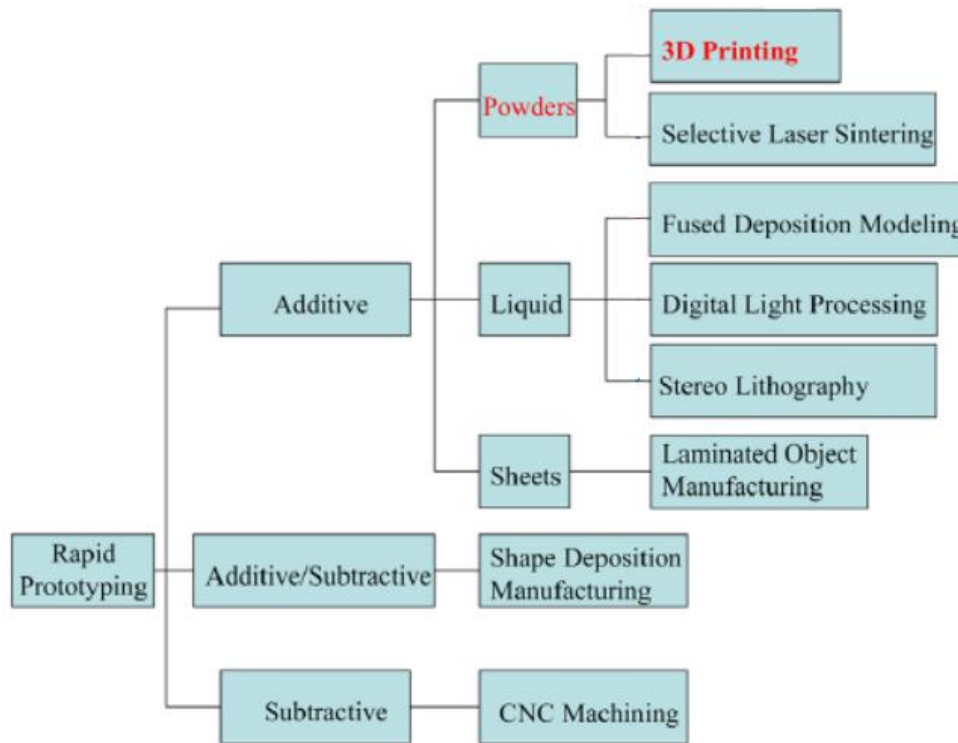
Rapid Prototyping

Additive

Powders

3D Printing

Selective Laser Sintering

Liquid

Fused Deposition Modeling

Digital Light Processing

Stereo Lithography

Sheets

Laminated Object Manufacturing

Additive/Subtractive

Shape Deposition Manufacturing

Subtractive

CNC Machining